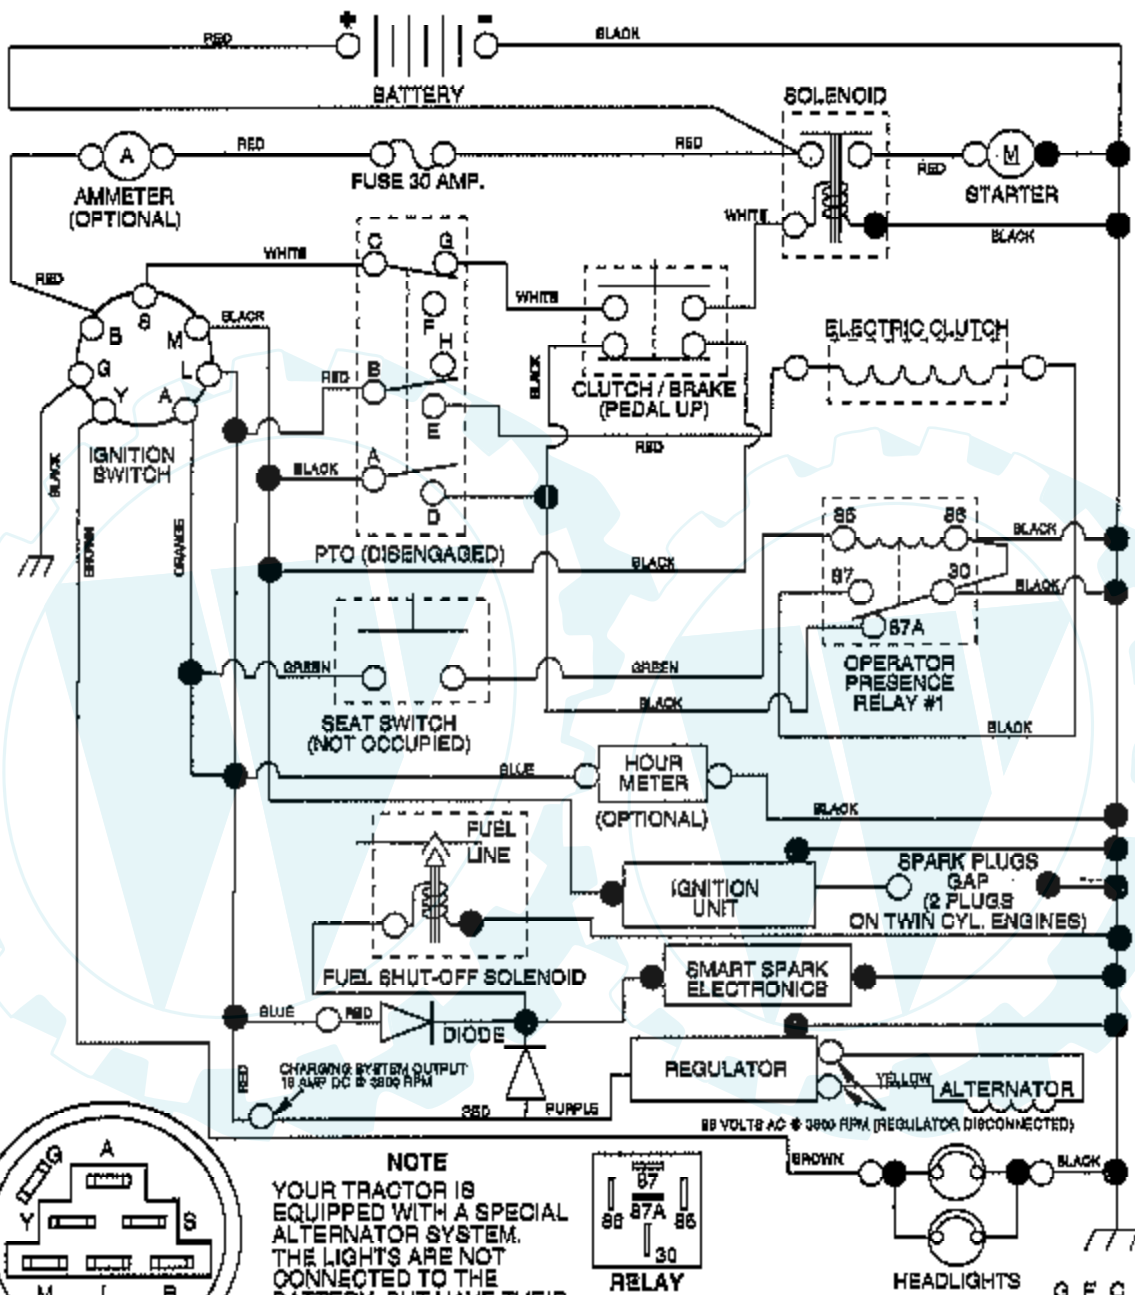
+
-
RED
BLACK
BATTERY
SOLENOID
A
RED
RED
M
AMMETER (OPTIONAL)
FUSE 30 AMP.
RED
STARTER
WHITE
BLACK
C
G
WHITE
RED
B
S
M
BLACK
WHITE
F
H
ELECTRIC CLUTCH
G
L
RED
B
Y
A
BLACK
CLUTCH / BRAKE (PEDAL UP)
E
IGNITION SWITCH
RED
BLACK
A
BLACK
D
BROWN
ORANGE
86
85
BLACK
PTO (DISENGAGED)
BLACK
87
30
BLACK
87A
GREEN
GREEN
OPERATOR PRESENCE RELAY #1
BLACK
SEAT SWITCH (NOT OCCUPIED)
BLACK
BLUE
HOUR METER
(OPTIONAL)
BLACK
FUEL LINE
SPARK PLUGS GAP (2 PLUGS ON TWIN CYL. ENGINES)
IGNITION UNIT
FUEL SHUT-OFF SOLENOID
SMART SPARK ELECTRONICS
BLUE
RED
DIODE
CHARGING SYSTEM OUTPUT 16 AMP DC @ 3600 RPM
REGULATOR
RED
YELLOW
ALTERNATOR
RED
PURPLE
28 VOLTS AC @ 3600 RPM (REGULATOR DISCONNECTED)
G
A
BROWN
BLACK
NOTE
YOUR TRACTOR IS EQUIPPED WITH A SPECIAL ALTERNATOR SYSTEM. THE LIGHTS ARE NOT CONNECTED TO THE
Y
S
87
87A
86
85
30
RELAY
HEADLIGHTS
M
L
B
G
F
C